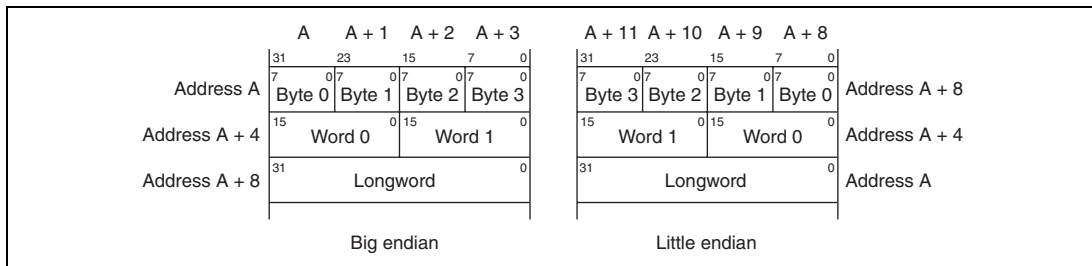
A A + 1 A + 2 A + 3

31 23 15 7 0

Address A

7 0 7 0 7 0 7 0

Byte 0 Byte 1 Byte 2 Byte 3

Address A + 4

15 0 15 0

Word 0 Word 1

Address A + 8

31 0

Longword

Big endian

A + 11 A + 10 A + 9 A + 8

31 23 15 7 0

7 0 7 0 7 0 7 0

Byte 3 Byte 2 Byte 1 Byte 0

Address A + 8

15 0 15 0

Word 1 Word 0

Address A + 4

31 0

Longword

Address A

Little endian